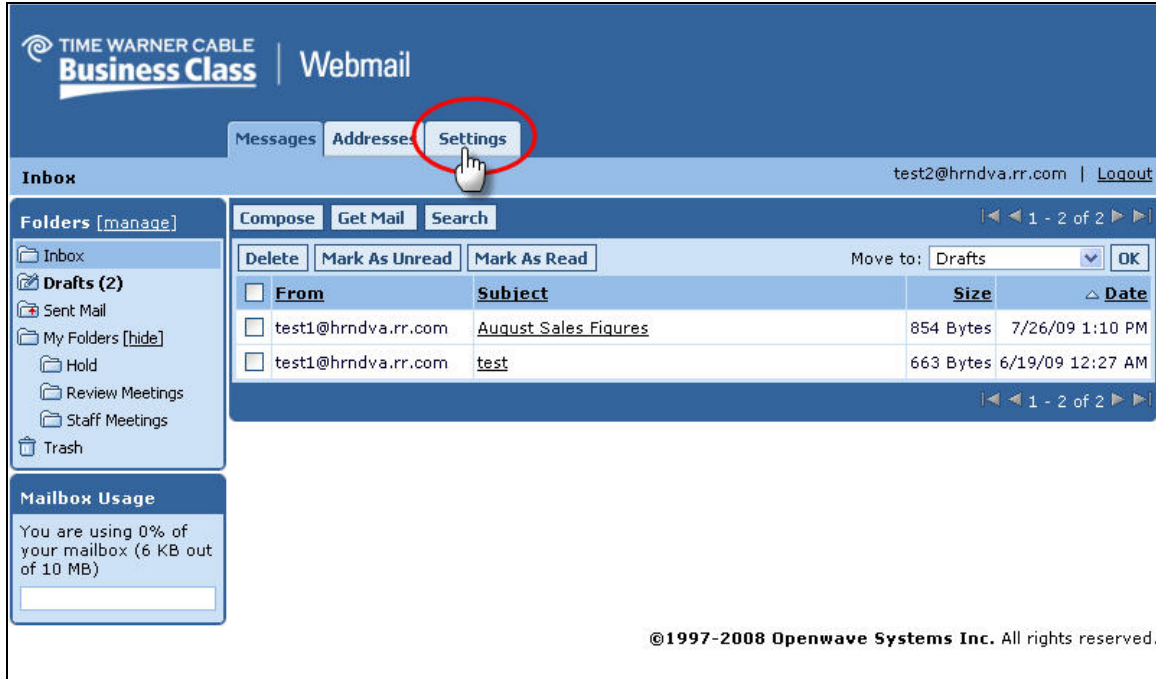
TIME WARNER CABLE
Business Class | Webmail

Messages Addresses Settings

Inbox

test2@hrndva.rr.com | Logout

Folders [manage]

Inbox
Drafts (2)
Sent Mail
My Folders [hide]
Hold
Review Meetings
Staff Meetings
Trash

Mailbox Usage

You are using 0% of your mailbox (6 KB out of 10 MB)

Compose Get Mail Search

1 - 2 of 2

Delete Mark As Unread Mark As Read Move to: Drafts OK

| | From | Subject | Size | Date |
|---|---|---|---|---|
| | test1@hrndva.rr.com | August Sales Figures | 854 Bytes | 7/26/09 1:10 PM |
| | test1@hrndva.rr.com | test | 663 Bytes | 6/19/09 12:27 AM |

1 - 2 of 2

©1997-2008 Openwave Systems Inc. All rights reserved.